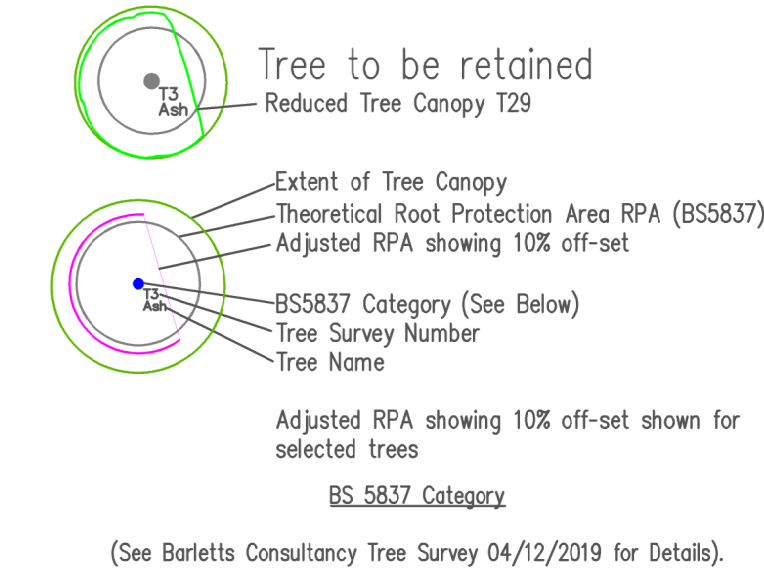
T3
Ash

Tree to be retained

Reduced Tree Canopy T29

Extent of Tree Canopy

Theoretical Root Protection Area RPA (BS5837)

Adjusted RPA showing 10% off-set

T3
Ash

BS5837 Category (See Below)

Tree Survey Number

Tree Name

Adjusted RPA showing 10% off-set shown for selected trees

BS 5837 Category

(See Barletts Consultancy Tree Survey 04/12/2019 for Details).